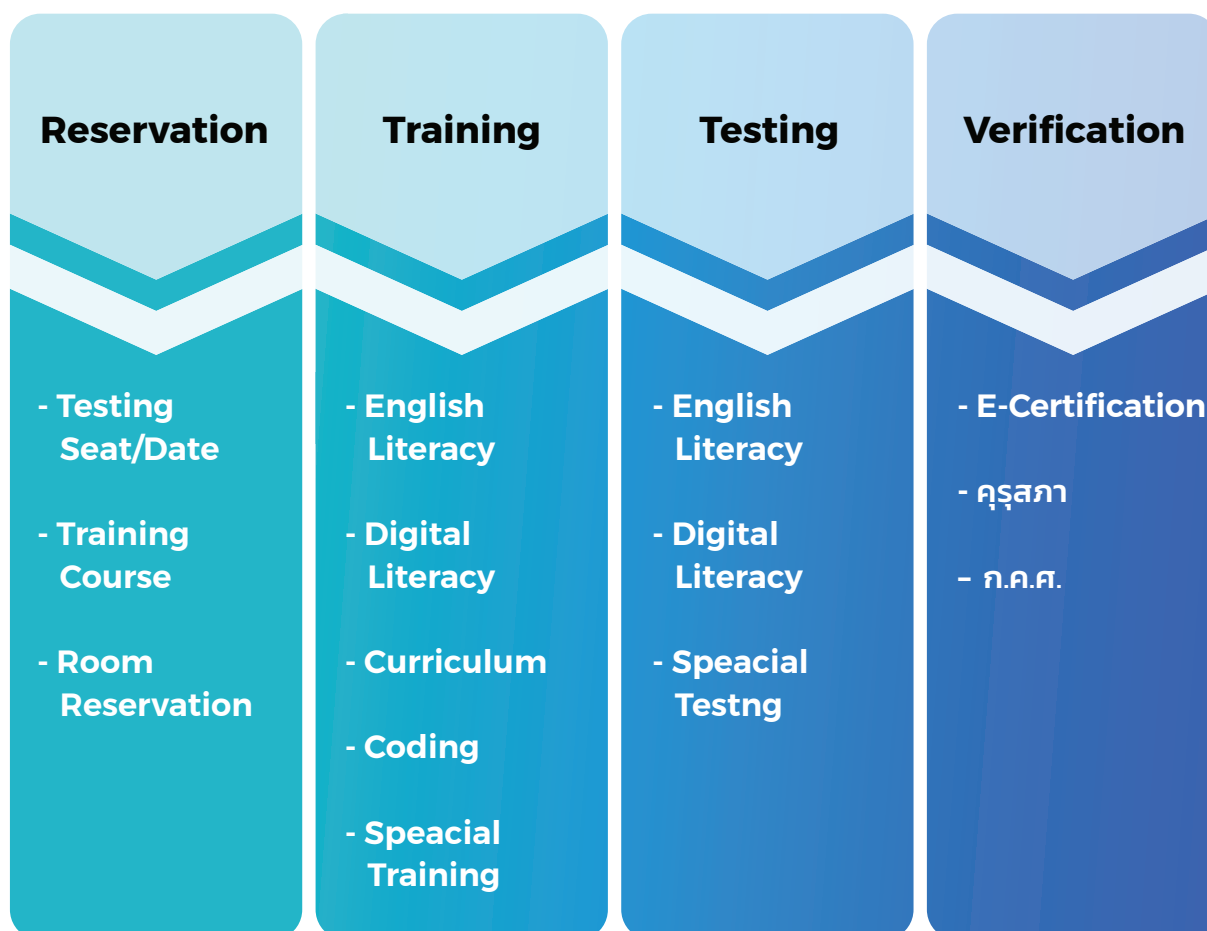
Reservation

- Testing Seat/Date

- Training Course

- Room Reservation

Training

- English Literacy

- Digital Literacy

- Curriculum

- Coding

- Speacial Training

Testing

- English Literacy

- Digital Literacy

- Speacial Testng

Verification

- E-Certification

- คุรุสภา

– ก.ค.ศ.